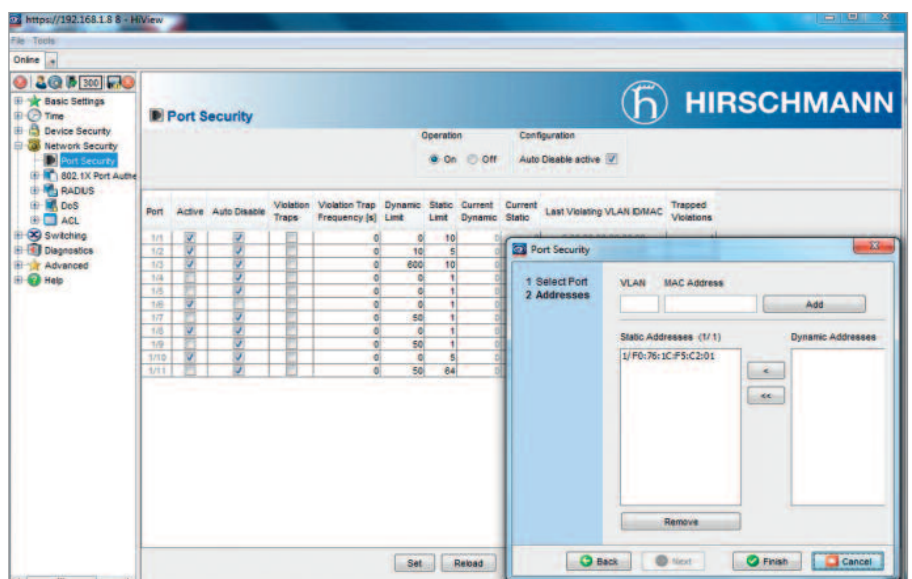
https://192.168.1.8 - HiView

File Tools

Online

300

Basic Settings
Time
Device Security
Network Security
Port Security
802.1X Port Authe
RADIUS
DoS
ACL
Switching
Diagnostics
Advanced
Help

Port Security

HIRSCHMANN

Operation
On Off

Configuration
Auto Disable active

| Port | Active | Auto Disable | Violation Traps | Violation Trap Frequency [s] | Dynamic Limit | Static Limit | Current Dynamic | Current Static | Last Violating VLAN ID/MAC | Trapped Violations |
|---|---|---|---|---|---|---|---|---|---|---|
| 1/1 | ✓ | ✓ | | 0 | 0 | 10 | 0 | | | |
| 1/2 | ✓ | ✓ | | 0 | 10 | 5 | 0 | | | |
| 1/3 | ✓ | ✓ | | 0 | 600 | 10 | 0 | | | |
| 1/4 | | ✓ | | 0 | 0 | 1 | 0 | | | |
| 1/5 | | ✓ | | 0 | 0 | 1 | 0 | | | |
| 1/6 | ✓ | | | 0 | 0 | 1 | 0 | | | |
| 1/7 | | ✓ | | 0 | 50 | 1 | 0 | | | |
| 1/8 | ✓ | ✓ | | 0 | 0 | 1 | 0 | | | |
| 1/9 | | ✓ | | 0 | 50 | 1 | 0 | | | |
| 1/10 | ✓ | ✓ | | 0 | 0 | 5 | 0 | | | |
| 1/11 | | ✓ | | 0 | 50 | 64 | 0 | | | |

Set Reload

Port Security

1 Select Port
2 Addresses

VLAN MAC Address
Add

Static Addresses (1/1)
1/F0:76:1C:F5:C2:01

Dynamic Addresses

<
<<

Remove

Back Next Finish Cancel